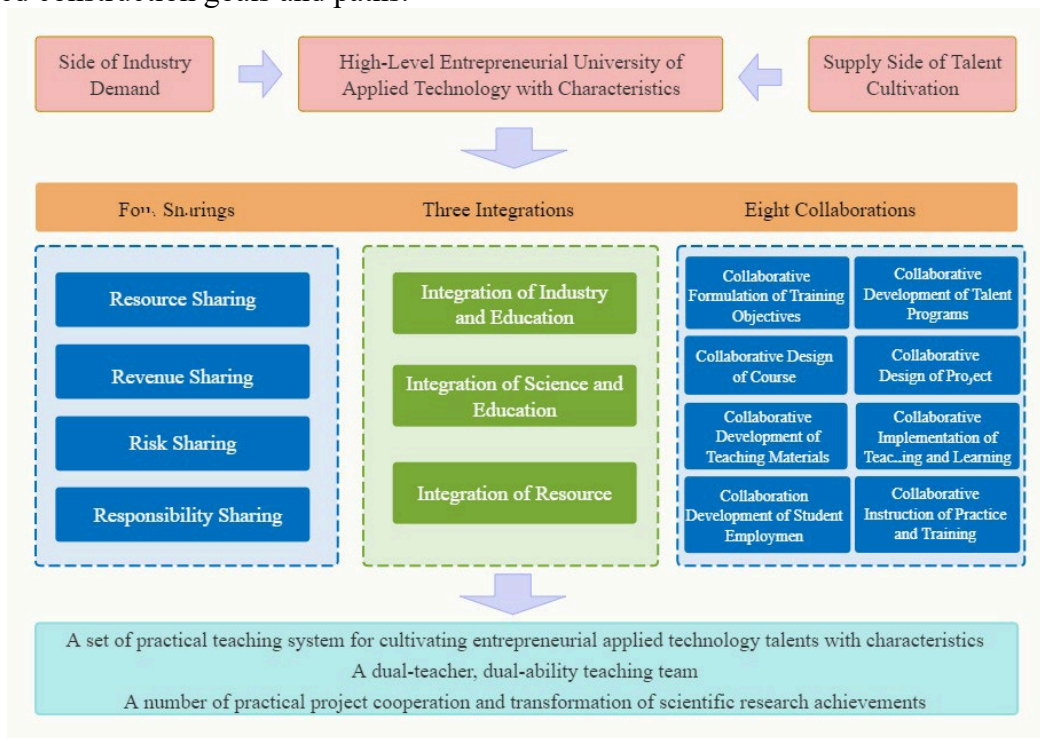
Side of Industry Demand

High-Level Entrepreneurial University of Applied Technology with Characteristics

Supply Side of Talent Cultivation

Fou. Sharings

Three Integrations

Eight Collaborations

Resource Sharing

Revenue Sharing

Risk Sharing

Responsibility Sharing

Integration of Industry and Education

Integration of Science and Education

Integration of Resource

Collaborative Formulation of Training Objectives

Collaborative Development of Talent Programs

Collaborative Design of Course

Collaborative Design of Project

Collaborative Development of Teaching Materials

Collaborative Implementation of Teac..ing and Learning

Collaboration Development of Student Employmen

Collaborative Instruction of Practice and Training

A set of practical teaching system for cultivating entrepreneurial applied technology talents with characteristics
A dual-teacher, dual-ability teaching team
A number of practical project cooperation and transformation of scientific research achievements